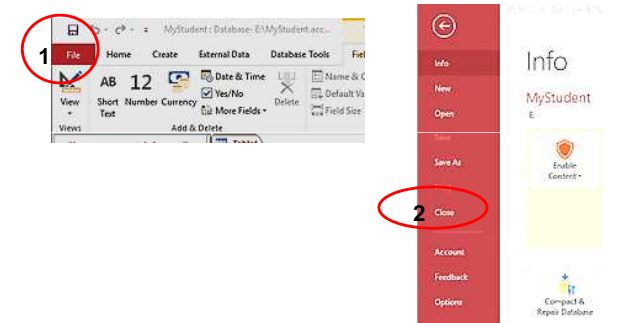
1

MyStudent : Database- E:\MyStudent.acc...

File Home Create External Data Database Tools Fie

View
Views

AB Short Text

12 Number

Currency

Date & Time
Yes/No
More Fields

Add & Delete

Delete

Name & C
Default Va
Field Size

Table1

Info
New
Open
Save
Save As
Close
Account
Feedback
Options

2

Info

MyStudent
E:

Enable Content

Compact & Repair Database